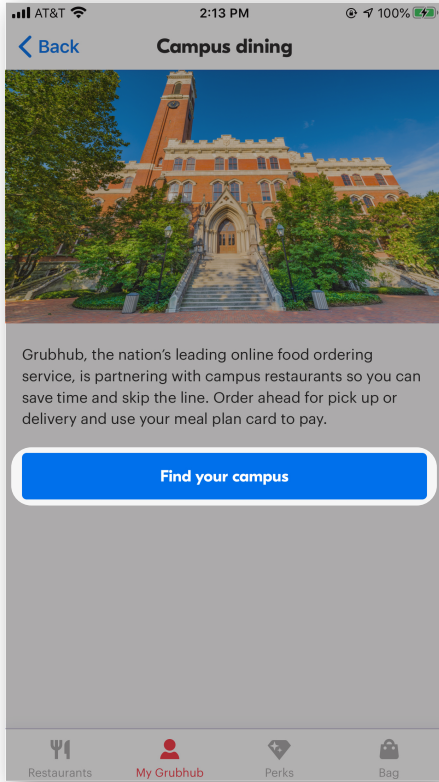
AT&T 2:13 PM 100%

Back Campus dining

Grubhub, the nation's leading online food ordering service, is partnering with campus restaurants so you can save time and skip the line. Order ahead for pick up or delivery and use your meal plan card to pay.

Find your campus

Restaurants My Grubhub Perks Bag